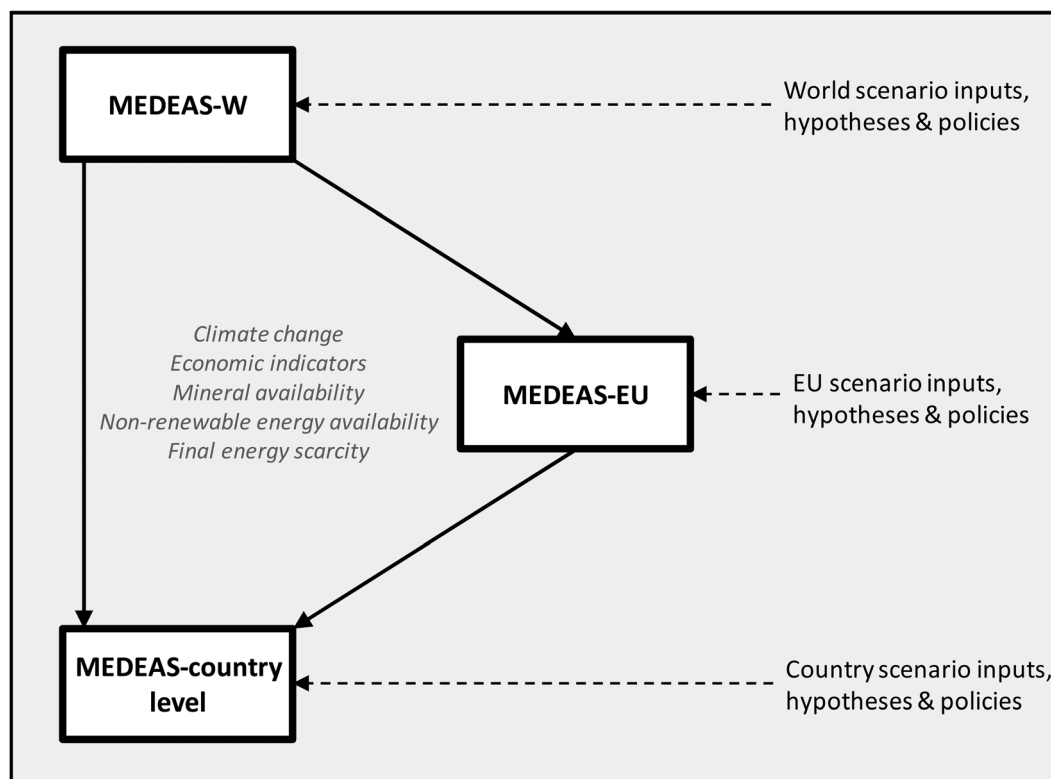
MEDEAS-W

World scenario inputs, hypotheses & policies

Climate change
Economic indicators
Mineral availability
Non-renewable energy availability
Final energy scarcity

MEDEAS-EU

EU scenario inputs, hypotheses & policies

MEDEAS-country level

Country scenario inputs, hypotheses & policies